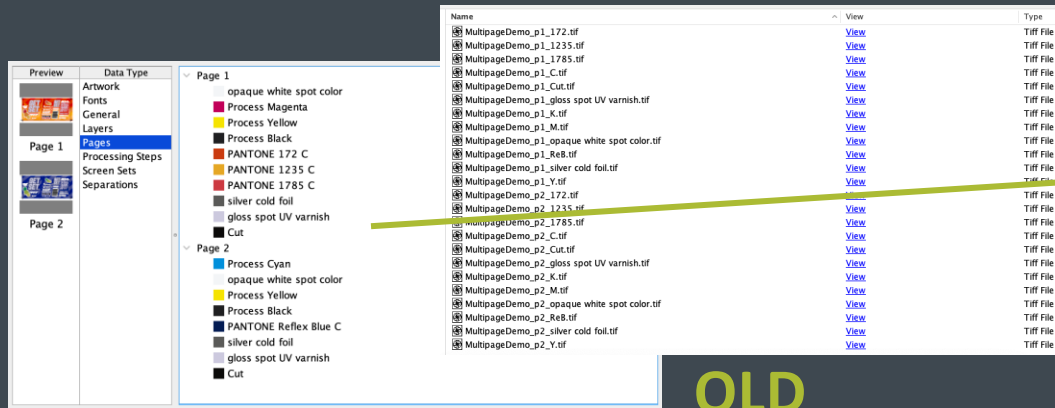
| Preview | Data Type |
|---|---|
| Page 1 | Artwork |
| | Fonts |
| | General |
| | Layers |
| | Pages |
| | Processing Steps |
| | Screen Sets |
| Page 2 | Separations |

Page 1
opaque white spot color
Process Magenta
Process Yellow
Process Black
PANTONE 172 C
PANTONE 1235 C
PANTONE 1785 C
silver cold foil
gloss spot UV varnish
Cut
Page 2
Process Cyan
opaque white spot color
Process Yellow
Process Black
PANTONE Reflex Blue C
silver cold foil
gloss spot UV varnish
Cut

| Name | View | Type |
|---|---|---|
| MultipageDemo_p1_172.tif | View | Tiff File |
| MultipageDemo_p1_1235.tif | View | Tiff File |
| MultipageDemo_p1_1785.tif | View | Tiff File |
| MultipageDemo_p1_C.tif | View | Tiff File |
| MultipageDemo_p1_Cut.tif | View | Tiff File |
| MultipageDemo_p1_gloss spot UV varnish.tif | View | Tiff File |
| MultipageDemo_p1_K.tif | View | Tiff File |
| MultipageDemo_p1_M.tif | View | Tiff File |
| MultipageDemo_p1_opaque white spot color.tif | View | Tiff File |
| MultipageDemo_p1_ReB.tif | View | Tiff File |
| MultipageDemo_p1_silver cold foil.tif | View | Tiff File |
| MultipageDemo_p1_Y.tif | View | Tiff File |
| MultipageDemo_p2_172.tif | View | Tiff File |
| MultipageDemo_p2_1235.tif | View | Tiff File |
| MultipageDemo_p2_1785.tif | View | Tiff File |
| MultipageDemo_p2_C.tif | View | Tiff File |
| MultipageDemo_p2_Cut.tif | View | Tiff File |
| MultipageDemo_p2_gloss spot UV varnish.tif | View | Tiff File |
| MultipageDemo_p2_K.tif | View | Tiff File |
| MultipageDemo_p2_M.tif | View | Tiff File |
| MultipageDemo_p2_opaque white spot color.tif | View | Tiff File |
| MultipageDemo_p2_ReB.tif | View | Tiff File |
| MultipageDemo_p2_silver cold foil.tif | View | Tiff File |
| MultipageDemo_p2_Y.tif | View | Tiff File |

OLD